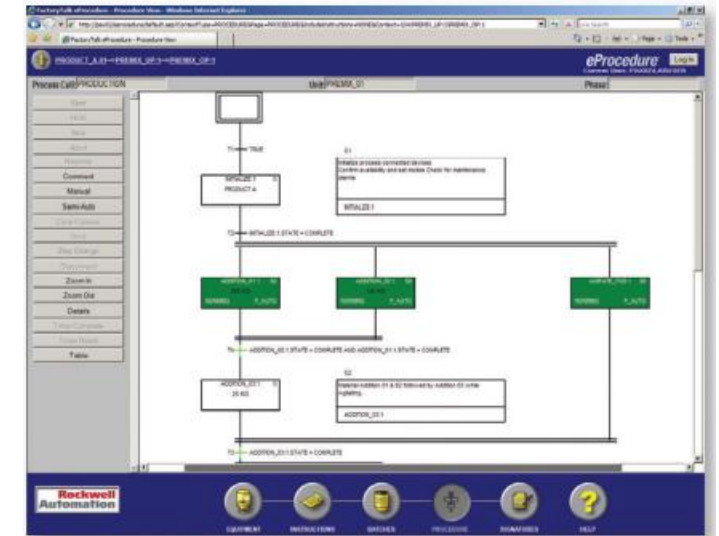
FactoryTalk eProcedure - Procedure View - Windows Internet Explorer

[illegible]

FactoryTalk eProcedure - Procedure View

PRODUCT_A:01—PREMIX_OP:1—PREMIX_OP:1

eProcedure

Login

Current User: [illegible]

Process Cell: PRODUCTION

Unit: PREMIX_01

Phase:

Start
Hold
Stop
Abort
Resume
Comment
Manual
Semi-Auto
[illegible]
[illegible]
Step Change
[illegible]
Zoom In
Zoom Out
Details
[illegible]
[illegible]
Table

T1 — TRUE

INITIALIZE:1
PRODUCT A

E1

Initialize process connected devices.
Confirm availability and set modes. Check for maintenance alarms

INITIALIZE:1

T2 — INITIALIZE:1.STATE = COMPLETE

ADDITION_01:1
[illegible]
RUNNING
P_AUTO

ADDITION_02:1
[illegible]
RUNNING
P_AUTO

AGITATE_TIME:1
RUNNING
P_AUTO

T4 — ADDITION_02:1.STATE = COMPLETE AND ADDITION_01:1.STATE = COMPLETE

ADDITION_03:1
25 KG

E2

Material Addition 01 & 02 followed by Addition 03 while Agitating.

ADDITION_03:1

T3 — ADDITION_03:1.STATE = COMPLETE

Rockwell Automation

EQUIPMENT
INSTRUCTIONS
BATCHES
PROCEDURE
SIGNATURES
HELP